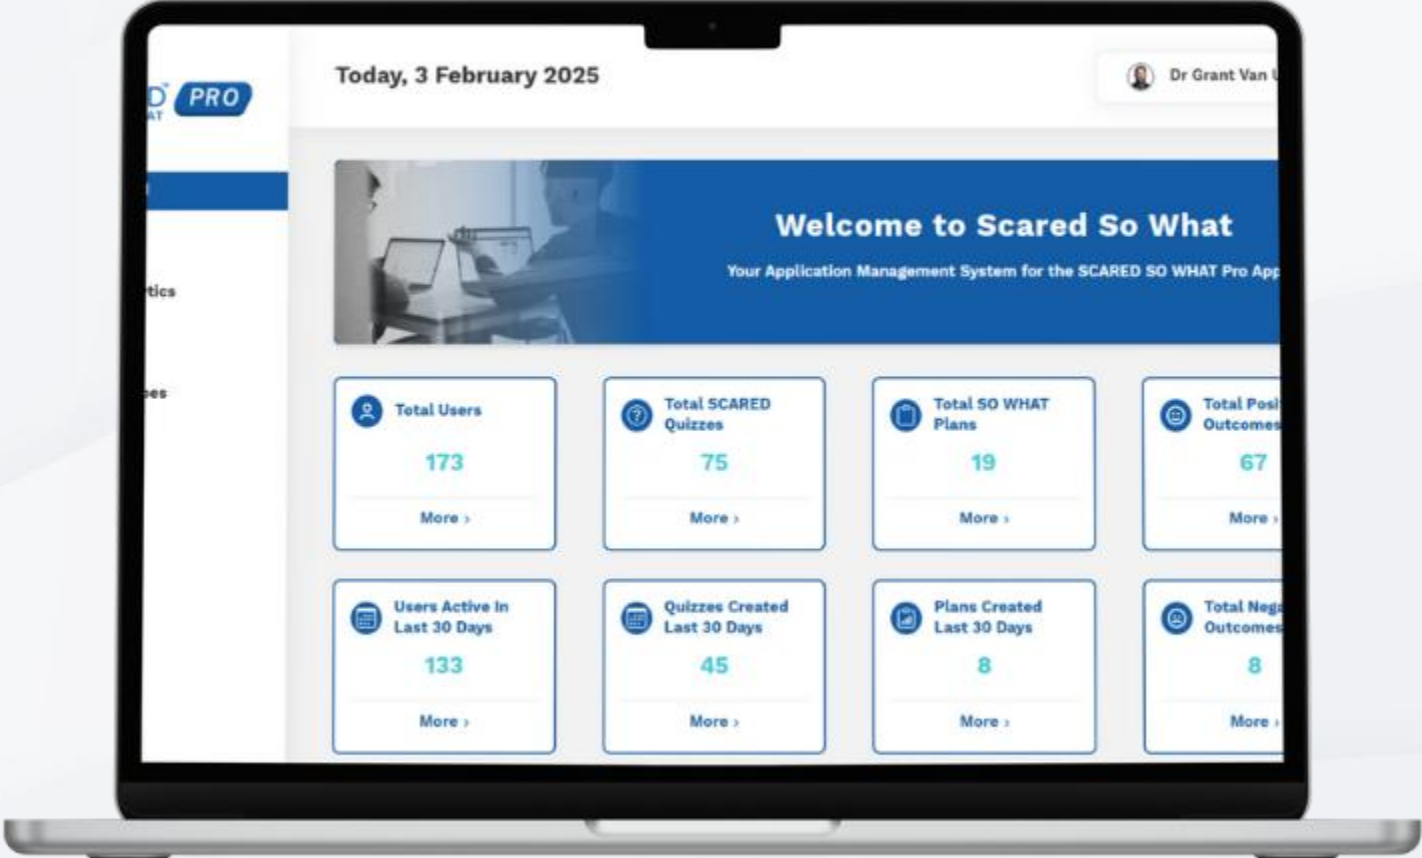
D PRO
AT

Today, 3 February 2025

Dr Grant Van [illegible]

tics

es

Welcome to Scared So What

Your Application Management System for the SCARED SO WHAT Pro App

Total Users
173
More ›

Total SCARED Quizzes
75
More ›

Total SO WHAT Plans
19
More ›

Total Posi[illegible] Outcomes
67
More ›

Users Active In Last 30 Days
133
More ›

Quizzes Created Last 30 Days
45
More ›

Plans Created Last 30 Days
8
More ›

Total Neg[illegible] Outcomes
8
More ›